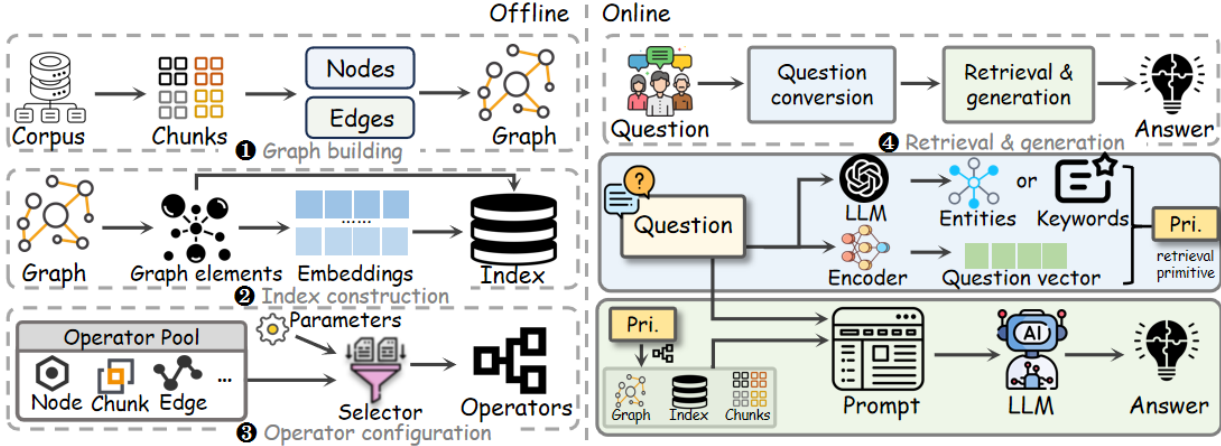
Offline

Corpus
Chunks
Nodes
Edges
Graph
❶ Graph building

Graph
Graph elements
......
Embeddings
Index
❷ Index construction

Operator Pool
Node
Chunk
Edge
...
Parameters
Selector
Operators
❸ Operator configuration

Online

Question
Question conversion
Retrieval & generation
Answer
❹ Retrieval & generation

Question
LLM
Entities
or
Keywords
Encoder
Question vector
Pri.
retrieval primitive

Pri.
Graph
Index
Chunks
Prompt
AI
LLM
Answer